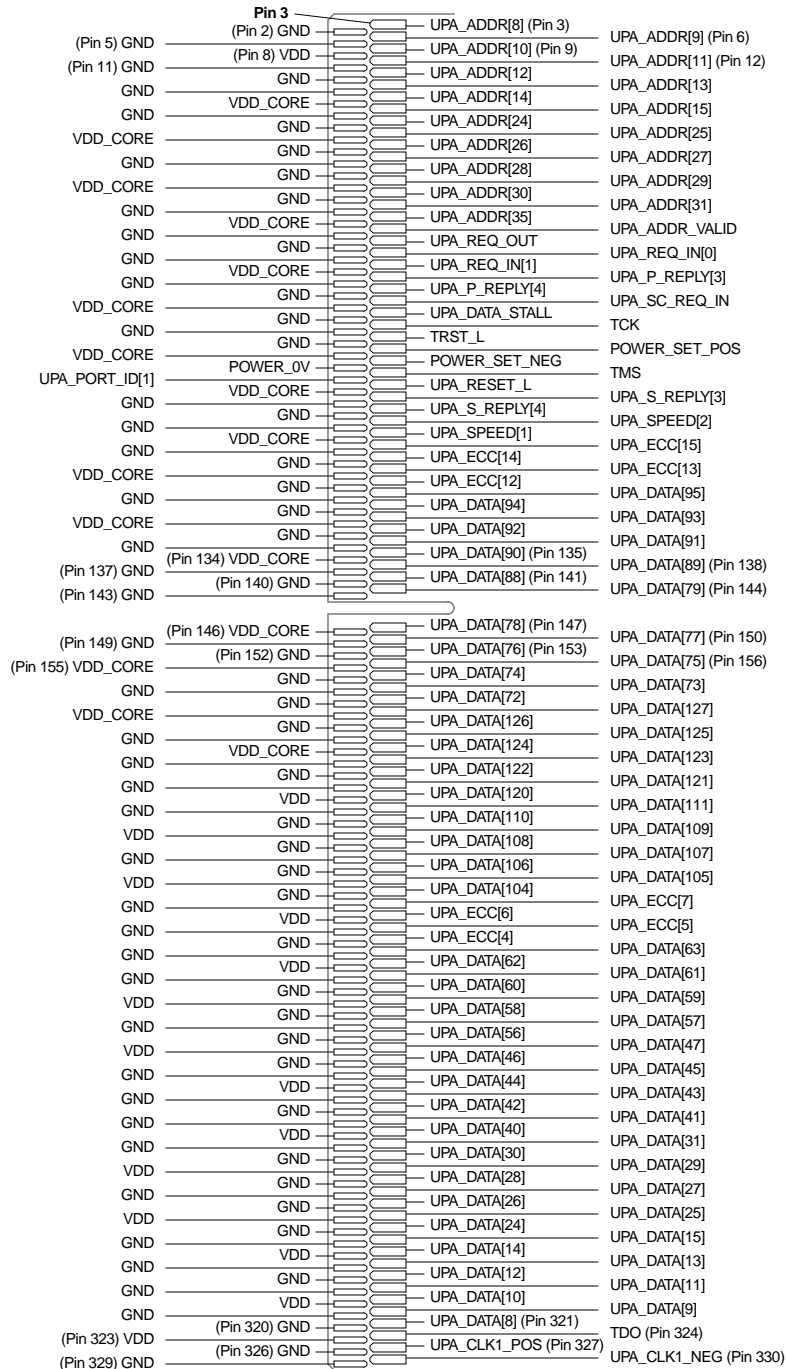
Pin 3
(Pin 2) GND
(Pin 8) VDD
GND
VDD_CORE
GND
GND
GND
GND
VDD_CORE
GND
VDD_CORE
GND
GND
GND
POWER_0V
VDD_CORE
GND
VDD_CORE
GND
GND
GND
GND
(Pin 134) VDD_CORE
(Pin 140) GND

(Pin 5) GND
(Pin 11) GND
GND
GND
VDD_CORE
GND
VDD_CORE
GND
GND
GND
GND
VDD_CORE
GND
VDD_CORE
UPA_PORT_ID[1]
GND
GND
GND
VDD_CORE
GND
VDD_CORE
GND
(Pin 137) GND
(Pin 143) GND

UPA_ADDR[8] (Pin 3)
UPA_ADDR[10] (Pin 9)
UPA_ADDR[12]
UPA_ADDR[14]
UPA_ADDR[24]
UPA_ADDR[26]
UPA_ADDR[28]
UPA_ADDR[30]
UPA_ADDR[35]
UPA_REQ_OUT
UPA_REQ_IN[1]
UPA_P_REPLY[4]
UPA_DATA_STALL
TRST_L
POWER_SET_NEG
UPA_RESET_L
UPA_S_REPLY[4]
UPA_SPEED[1]
UPA_ECC[14]
UPA_ECC[12]
UPA_DATA[94]
UPA_DATA[92]
UPA_DATA[90] (Pin 135)
UPA_DATA[88] (Pin 141)

UPA_ADDR[9] (Pin 6)
UPA_ADDR[11] (Pin 12)
UPA_ADDR[13]
UPA_ADDR[15]
UPA_ADDR[25]
UPA_ADDR[27]
UPA_ADDR[29]
UPA_ADDR[31]
UPA_ADDR_VALID
UPA_REQ_IN[0]
UPA_P_REPLY[3]
UPA_SC_REQ_IN
TCK
POWER_SET_POS
TMS
UPA_S_REPLY[3]
UPA_SPEED[2]
UPA_ECC[15]
UPA_ECC[13]
UPA_DATA[95]
UPA_DATA[93]
UPA_DATA[91]
UPA_DATA[89] (Pin 138)
UPA_DATA[79] (Pin 144)

(Pin 146) VDD_CORE
(Pin 152) GND
GND
GND
GND
VDD_CORE
GND
VDD
GND
GND
GND
GND
VDD
GND
VDD
GND
GND
GND
GND
GND
VDD
GND
VDD
GND
GND
GND
GND
VDD
GND
VDD
(Pin 320) GND
(Pin 326) GND

(Pin 149) GND
(Pin 155) VDD_CORE
GND
VDD_CORE
GND
GND
GND
GND
VDD
GND
VDD
GND
GND
GND
GND
VDD
GND
VDD
GND
GND
GND
GND
VDD
GND
VDD
GND
GND
GND
GND
(Pin 323) VDD
(Pin 329) GND

UPA_DATA[78] (Pin 147)
UPA_DATA[76] (Pin 153)
UPA_DATA[74]
UPA_DATA[72]
UPA_DATA[126]
UPA_DATA[124]
UPA_DATA[122]
UPA_DATA[120]
UPA_DATA[110]
UPA_DATA[108]
UPA_DATA[106]
UPA_DATA[104]
UPA_ECC[6]
UPA_ECC[4]
UPA_DATA[62]
UPA_DATA[60]
UPA_DATA[58]
UPA_DATA[56]
UPA_DATA[46]
UPA_DATA[44]
UPA_DATA[42]
UPA_DATA[40]
UPA_DATA[30]
UPA_DATA[28]
UPA_DATA[26]
UPA_DATA[24]
UPA_DATA[14]
UPA_DATA[12]
UPA_DATA[10]
UPA_DATA[8] (Pin 321)
UPA_CLK1_POS (Pin 327)

UPA_DATA[77] (Pin 150)
UPA_DATA[75] (Pin 156)
UPA_DATA[73]
UPA_DATA[127]
UPA_DATA[125]
UPA_DATA[123]
UPA_DATA[121]
UPA_DATA[111]
UPA_DATA[109]
UPA_DATA[107]
UPA_DATA[105]
UPA_ECC[7]
UPA_ECC[5]
UPA_DATA[63]
UPA_DATA[61]
UPA_DATA[59]
UPA_DATA[57]
UPA_DATA[47]
UPA_DATA[45]
UPA_DATA[43]
UPA_DATA[41]
UPA_DATA[31]
UPA_DATA[29]
UPA_DATA[27]
UPA_DATA[25]
UPA_DATA[15]
UPA_DATA[13]
UPA_DATA[11]
UPA_DATA[9]
TDO (Pin 324)
UPA_CLK1_NEG (Pin 330)